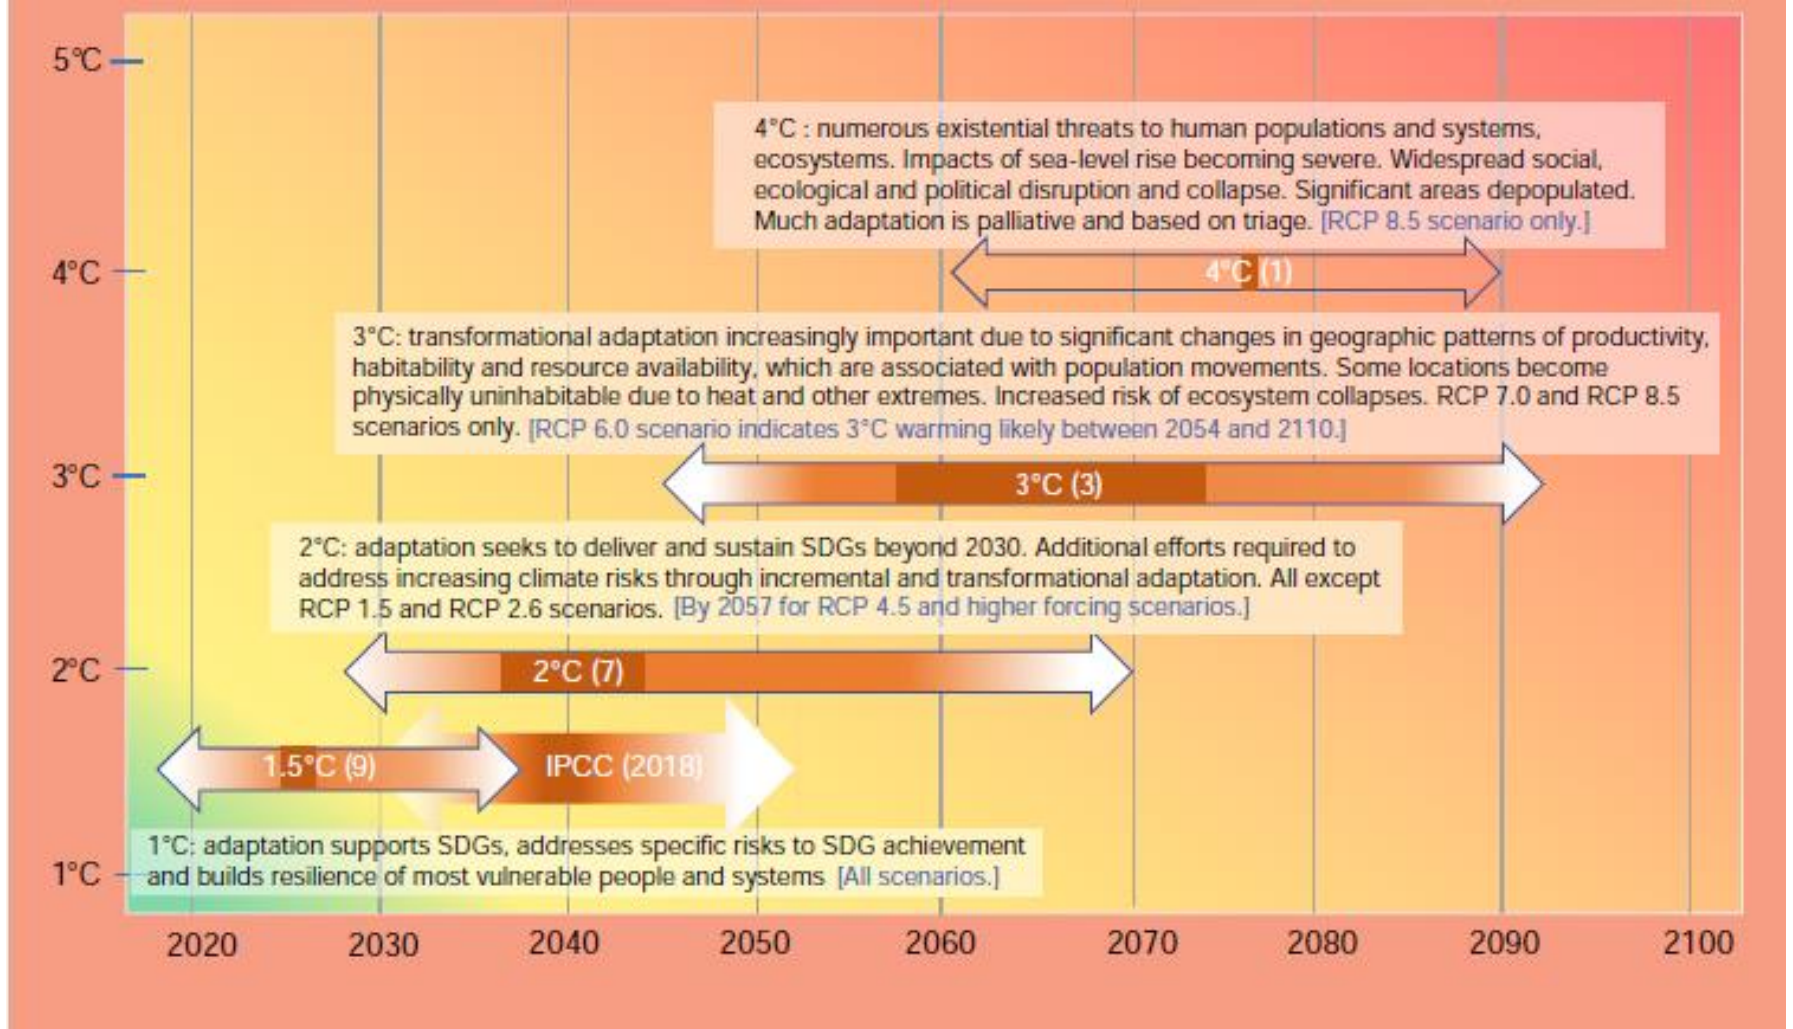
5°C

4°C : numerous existential threats to human populations and systems, ecosystems. Impacts of sea-level rise becoming severe. Widespread social, ecological and political disruption and collapse. Significant areas depopulated. Much adaptation is palliative and based on triage. [RCP 8.5 scenario only.]

4°C

4°C (1)

3°C: transformational adaptation increasingly important due to significant changes in geographic patterns of productivity, habitability and resource availability, which are associated with population movements. Some locations become physically uninhabitable due to heat and other extremes. Increased risk of ecosystem collapses. RCP 7.0 and RCP 8.5 scenarios only. [RCP 6.0 scenario indicates 3°C warming likely between 2054 and 2110.]

3°C

3°C (3)

2°C: adaptation seeks to deliver and sustain SDGs beyond 2030. Additional efforts required to address increasing climate risks through incremental and transformational adaptation. All except RCP 1.5 and RCP 2.6 scenarios. [By 2057 for RCP 4.5 and higher forcing scenarios.]

2°C

2°C (7)

1.5°C (9)

IPCC (2018)

1°C: adaptation supports SDGs, addresses specific risks to SDG achievement and builds resilience of most vulnerable people and systems [All scenarios.]

1°C

2020 2030 2040 2050 2060 2070 2080 2090 2100